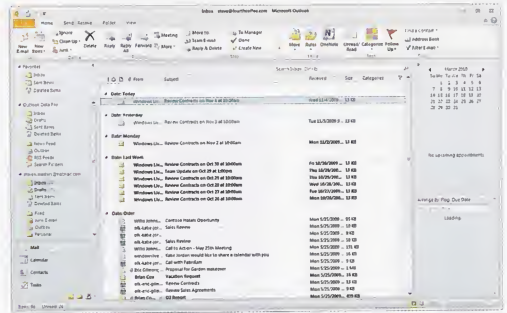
Inbox - steve@fourthcoffee.com - Microsoft Outlook

File Home Send / Receive Folder View

New E-mail New Items Ignore Clean Up Junk Delete Reply Reply All Forward Meeting More Move to: ? To Manager Team E-mail Done Reply & Delete Create New Move Rules OneNote Unread/ Read Categorize Follow Up Find a Contact Address Book Filter E-mail

Favorites
Inbox
Sent Items
Deleted Items

Outlook Data File
Inbox
Drafts
Sent Items
Deleted Items
News Feed
Outbox
RSS Feeds
Search Folders

Search Inbox (Ctrl+E)

From Subject Received Size Categories

Date: Today
Windows Liv... Review Contracts on Nov 4 at 10:00am Wed 11/4/2009 ... 13 KB

Date: Yesterday
Windows Liv... Review Contracts on Nov 3 at 10:00am Tue 11/3/2009 ... 13 KB

Date: Monday
Windows Liv... Review Contracts on Nov 2 at 10:00am Mon 11/2/2009 ... 13 KB

Date: Last Week
Windows Liv... Review Contracts on Oct 30 at 10:00am Fri 10/30/2009 ... 13 KB
Windows Liv... Team Update on Oct 29 at 1:00pm Thu 10/29/2009 ... 13 KB
Windows Liv... Review Contracts on Oct 29 at 10:00am Thu 10/29/2009 ... 13 KB
Windows Liv... Review Contracts on Oct 28 at 10:00am Wed 10/28/2009 ... 13 KB
Windows Liv... Review Contracts on Oct 27 at 10:00am Tue 10/27/2009 ... 13 KB
Windows Liv... Review Contracts on Oct 26 at 10:00am Mon 10/26/2009 ... 13 KB

Date: Older
Contoso Holiday Openings Mon 5/25/2009 ... 11 KB
Sales Review Mon 5/25/2009 ... 12 KB
Sales Review Mon 5/25/2009 ...
Call to Action - May 25th Meeting Mon 5/25/2009 ...
Katie Jordan would like to share a calendar with you Mon 5/25/2009 ...
Call with Fabrikam Mon 5/25/2009 ...
Proposal for Garden makeover Mon 5/25/2009 ...
Brian Cox Vacation Request Mon 5/25/2009 ...
Review Sales Agreements Mon 5/25/2009 ...
Q3 Report Mon 5/25/2009 ...

March 2015
Su Mo Tu We Th Fr Sa

No upcoming appointments.

Arrange By: Flag: Due Date
Loading...

Mail
Calendar
Contacts
Tasks

Items: 86 Unread: 24